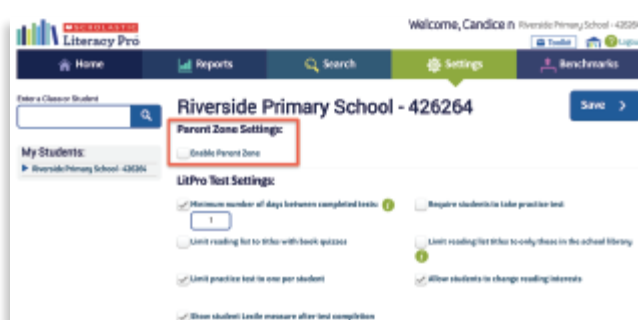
SCHOLASTIC
Literacy Pro

Welcome, Candice n Riverside Primary School - 426264

Toolkit Logout

Home
Reports
Search
Settings
Benchmarks

Enter a Class or Student

My Students:
▶ Riverside Primary School - 426264

Riverside Primary School - 426264

Save >

Parent Zone Settings:
Enable Parent Zone

LitPro Test Settings:

Minimum number of days between completed tests:
1

Require students to take practice test

Limit reading list to titles with book quizzes

Limit reading list titles to only those in the school library

Limit practice test to one per student

Allow students to change reading interests

Show student Lexile measure after test completion